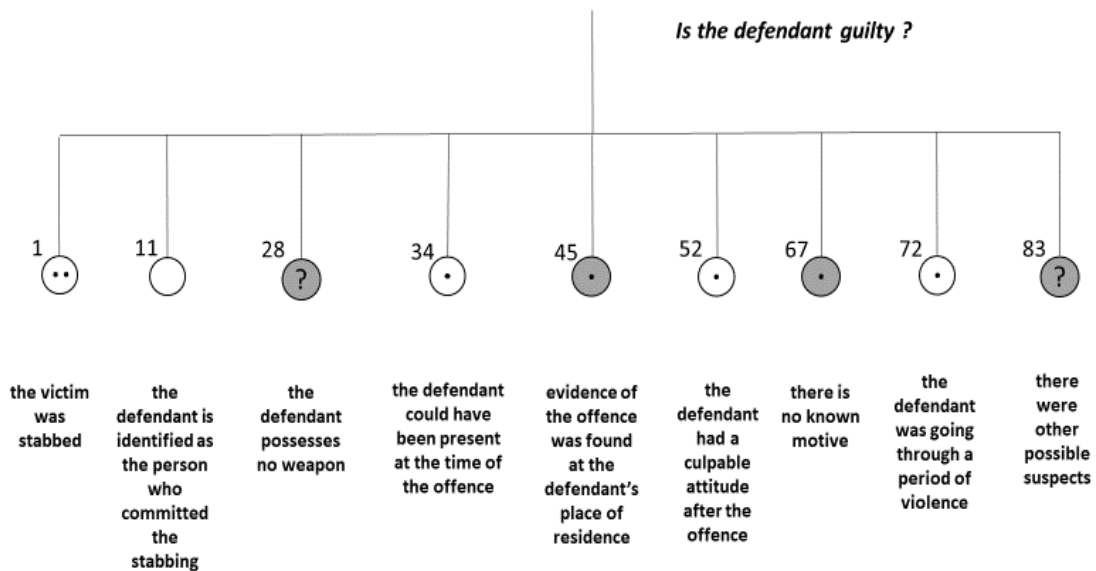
Is the defendant guilty ?

1 ••

11

28 ?

34 •

45 •

52 •

67 •

72 •

83 ?

the victim was stabbed

the defendant is identified as the person who committed the stabbing

the defendant possesses no weapon

the defendant could have been present at the time of the offence

evidence of the offence was found at the defendant's place of residence

the defendant had a culpable attitude after the offence

there is no known motive

the defendant was going through a period of violence

there were other possible suspects